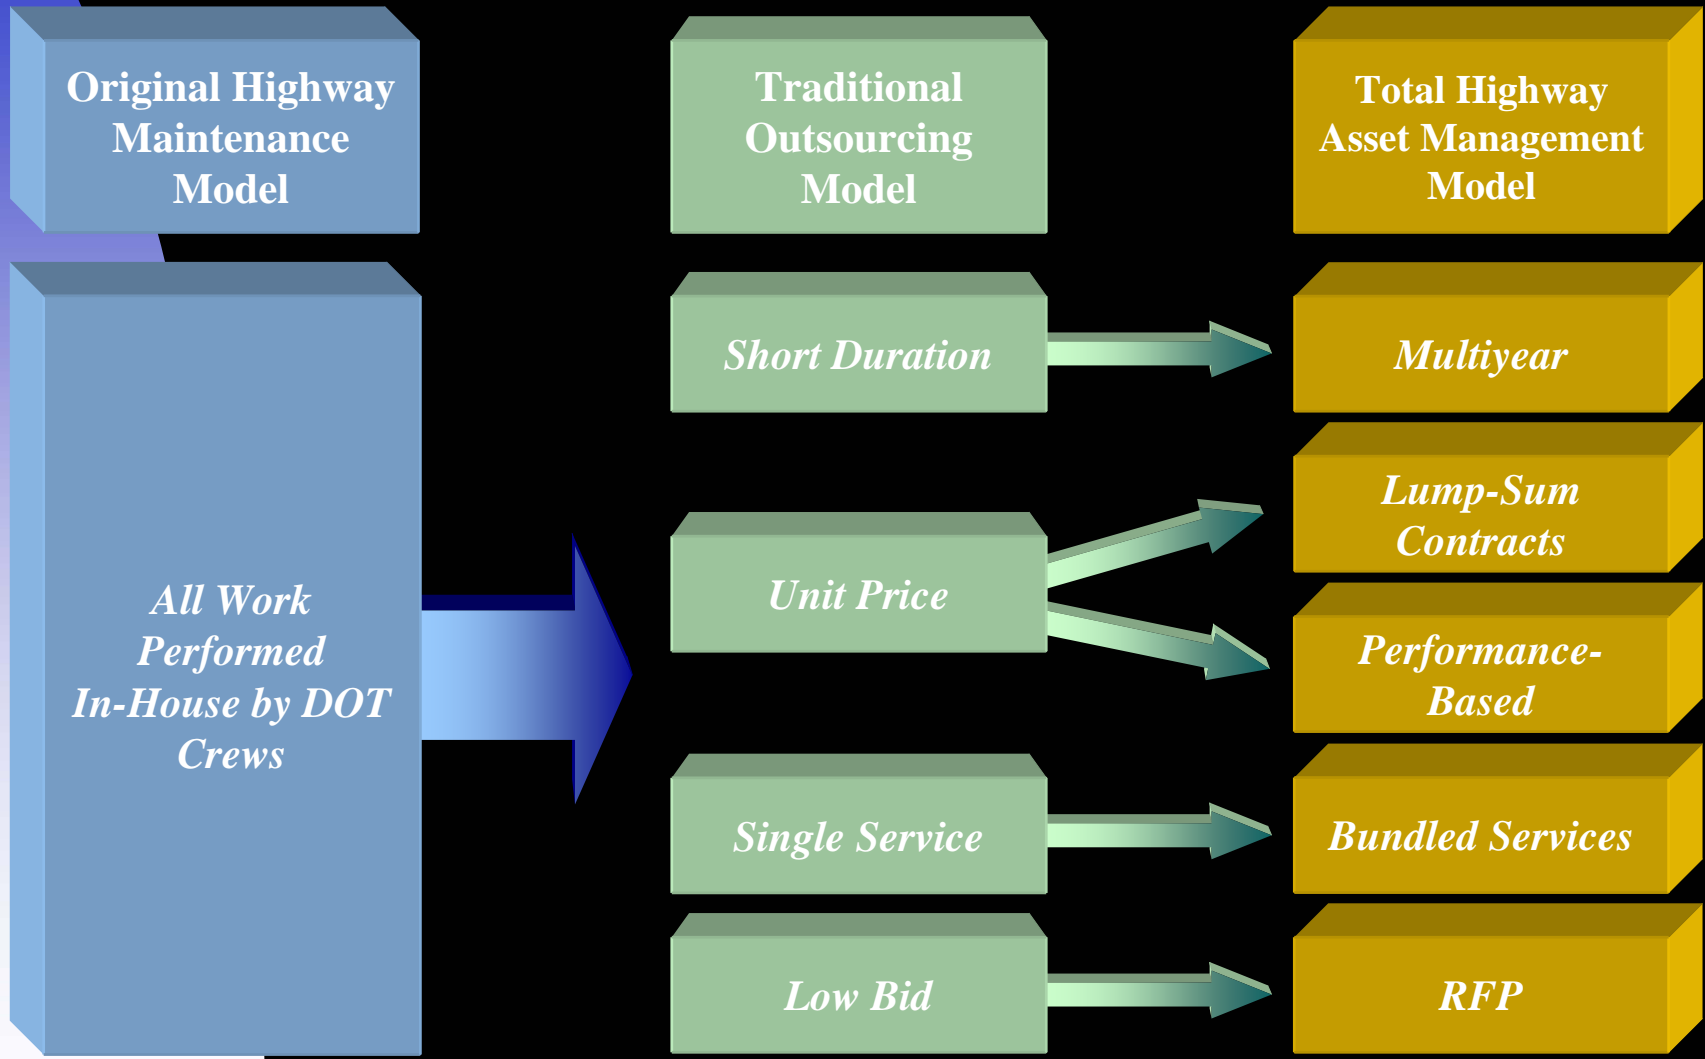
Original Highway Maintenance Model

All Work Performed In-House by DOT Crews

Traditional Outsourcing Model

Short Duration

Unit Price

Single Service

Low Bid

Total Highway Asset Management Model

Multiyear

Lump-Sum Contracts

Performance-Based

Bundled Services

RFP